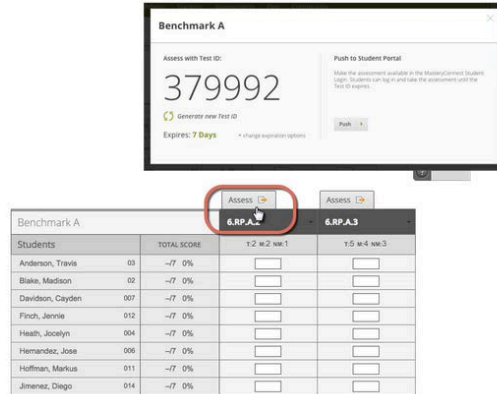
Benchmark A

Assess with Test ID:

379992

Generate new Test ID

Expires: 7 Days • change expiration options

Push to Student Portal

Make the assessment available in the MasteryConnect Student Login. Students can log in and take the assessment until the Test ID expires.

Push

Assess

Assess

| Benchmark A | | | 6.RP.A.2 | 6.RP.A.3 |
|---|---|---|---|---|
| Students | | TOTAL SCORE | T:2 M:2 NM:1 | T:5 M:4 NM:3 |
| Anderson, Travis | 03 | --/7 0% | | |
| Blake, Madison | 02 | --/7 0% | | |
| Davidson, Cayden | 007 | --/7 0% | | |
| Finch, Jennie | 012 | --/7 0% | | |
| Heath, Jocelyn | 004 | --/7 0% | | |
| Hernandez, Jose | 006 | --/7 0% | | |
| Hoffman, Markus | 011 | --/7 0% | | |
| Jimenez, Diego | 014 | --/7 0% | | |